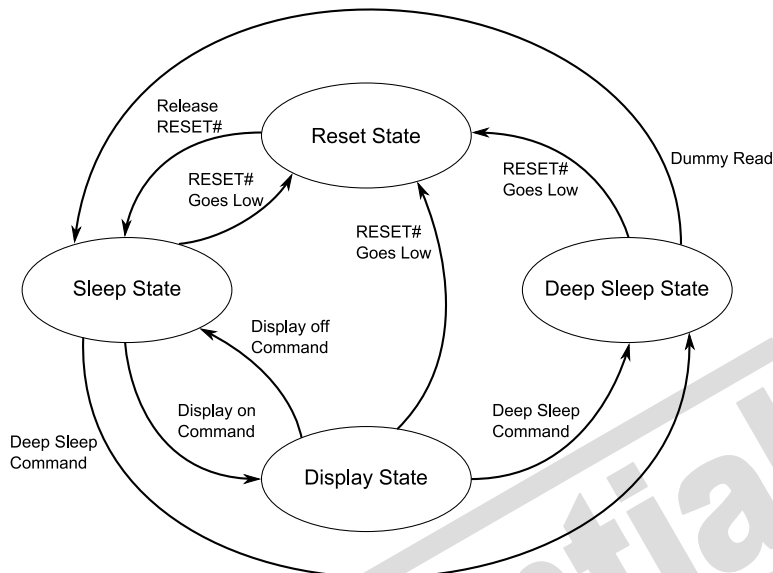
Release RESET#

Reset State

Dummy Read

RESET# Goes Low

RESET# Goes Low

RESET# Goes Low

Sleep State

Deep Sleep State

Display off Command

Display on Command

Deep Sleep Command

Deep Sleep Command

Display State

tial